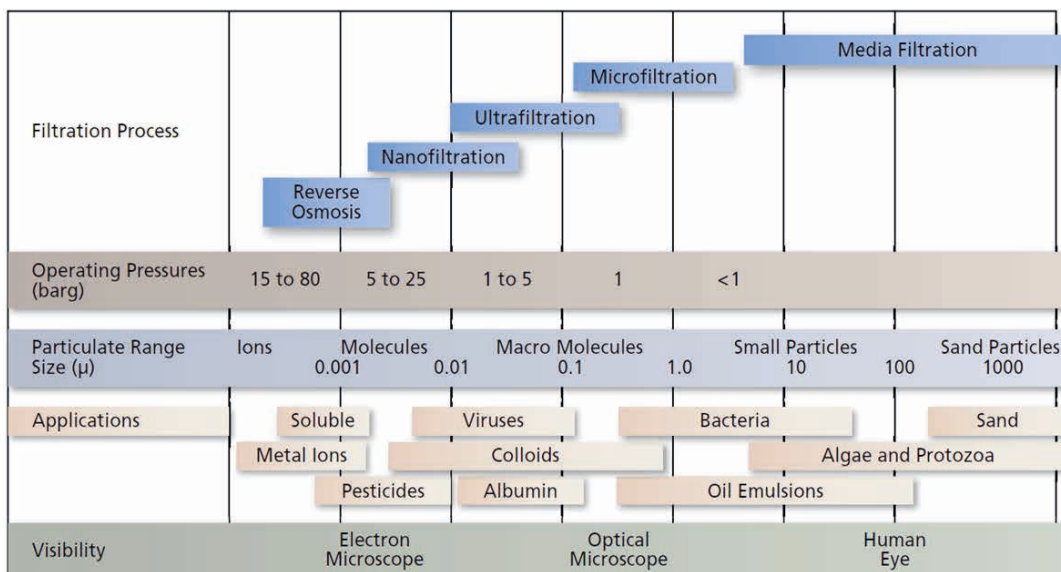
| | | | | | | | |
|---|---|---|---|---|---|---|---|
| Filtration Process | Reverse Osmosis | Nanofiltration | Ultrafiltration | Microfiltration | Media Filtration | | |
| Operating Pressures (barg) | 15 to 80 | 5 to 25 | 1 to 5 | 1 | <1 | | |
| Particulate Range Size (µ) | Ions | Molecules 0.001 | 0.01 | Macro Molecules 0.1 | 1.0 | Small Particles 10 | 100 | Sand Particles 1000 |

Applications: Soluble, Viruses, Bacteria, Sand, Metal Ions, Colloids, Algae and Protozoa, Pesticides, Albumin, Oil Emulsions

Visibility: Electron Microscope, Optical Microscope, Human Eye